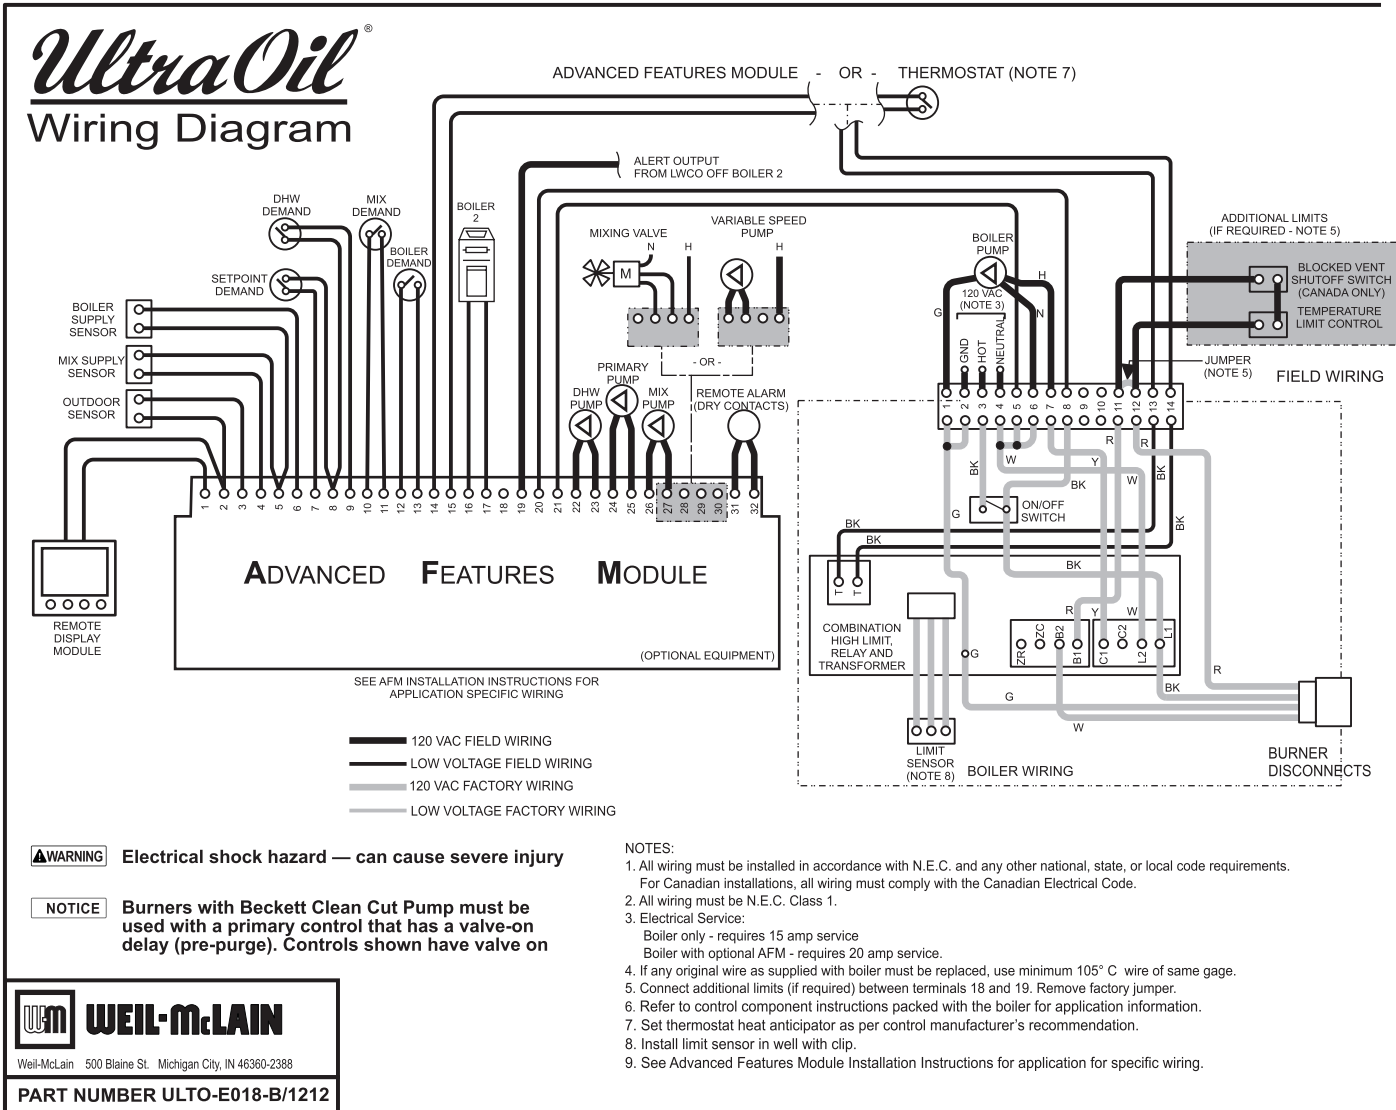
UltraOil®
Wiring Diagram

ADVANCED FEATURES MODULE - OR - THERMOSTAT (NOTE 7)

ALERT OUTPUT FROM LWCO OFF BOILER 2

DHW DEMAND
MIX DEMAND
BOILER DEMAND
SETPOINT DEMAND
BOILER 2
MIXING VALVE
N H
M
VARIABLE SPEED PUMP
H
BOILER SUPPLY SENSOR
MIX SUPPLY SENSOR
OUTDOOR SENSOR
- OR -
PRIMARY PUMP
DHW PUMP
MIX PUMP
REMOTE ALARM (DRY CONTACTS)

1 2 3 4 5 6 7 8 9 10 11 12 13 14 15 16 17 18 19 20 21 22 23 24 25 26 27 28 29 30 31 32

ADVANCED FEATURES MODULE

(OPTIONAL EQUIPMENT)

REMOTE DISPLAY MODULE

SEE AFM INSTALLATION INSTRUCTIONS FOR APPLICATION SPECIFIC WIRING

120 VAC FIELD WIRING
LOW VOLTAGE FIELD WIRING
120 VAC FACTORY WIRING
LOW VOLTAGE FACTORY WIRING

BOILER PUMP
G
H
N
120 VAC (NOTE 3)
GND HOT NEUTRAL
ADDITIONAL LIMITS (IF REQUIRED - NOTE 5)
BLOCKED VENT SHUTOFF SWITCH (CANADA ONLY)
TEMPERATURE LIMIT CONTROL
JUMPER (NOTE 5)
FIELD WIRING
1 2 3 4 5 6 7 8 9 10 11 12 13 14
R R
BK W Y BK W BK
G ON/OFF SWITCH
BK BK BK
T T
COMBINATION HIGH LIMIT, RELAY AND TRANSFORMER
G
R Y W
ZR ZC B2 B1 C1 C2 L2 L1
R
BK
G
W
LIMIT SENSOR (NOTE 8)
BOILER WIRING
BURNER DISCONNECTS

⚠WARNING Electrical shock hazard — can cause severe injury

NOTICE Burners with Beckett Clean Cut Pump must be used with a primary control that has a valve-on delay (pre-purge). Controls shown have valve on

NOTES:
1. All wiring must be installed in accordance with N.E.C. and any other national, state, or local code requirements. For Canadian installations, all wiring must comply with the Canadian Electrical Code.
2. All wiring must be N.E.C. Class 1.
3. Electrical Service:
Boiler only - requires 15 amp service
Boiler with optional AFM - requires 20 amp service.
4. If any original wire as supplied with boiler must be replaced, use minimum 105° C wire of same gage.
5. Connect additional limits (if required) between terminals 18 and 19. Remove factory jumper.
6. Refer to control component instructions packed with the boiler for application information.
7. Set thermostat heat anticipator as per control manufacturer's recommendation.
8. Install limit sensor in well with clip.
9. See Advanced Features Module Installation Instructions for application for specific wiring.

WM WEIL-McLAIN
Weil-McLain 500 Blaine St. Michigan City, IN 46360-2388
PART NUMBER ULTO-E018-B/1212